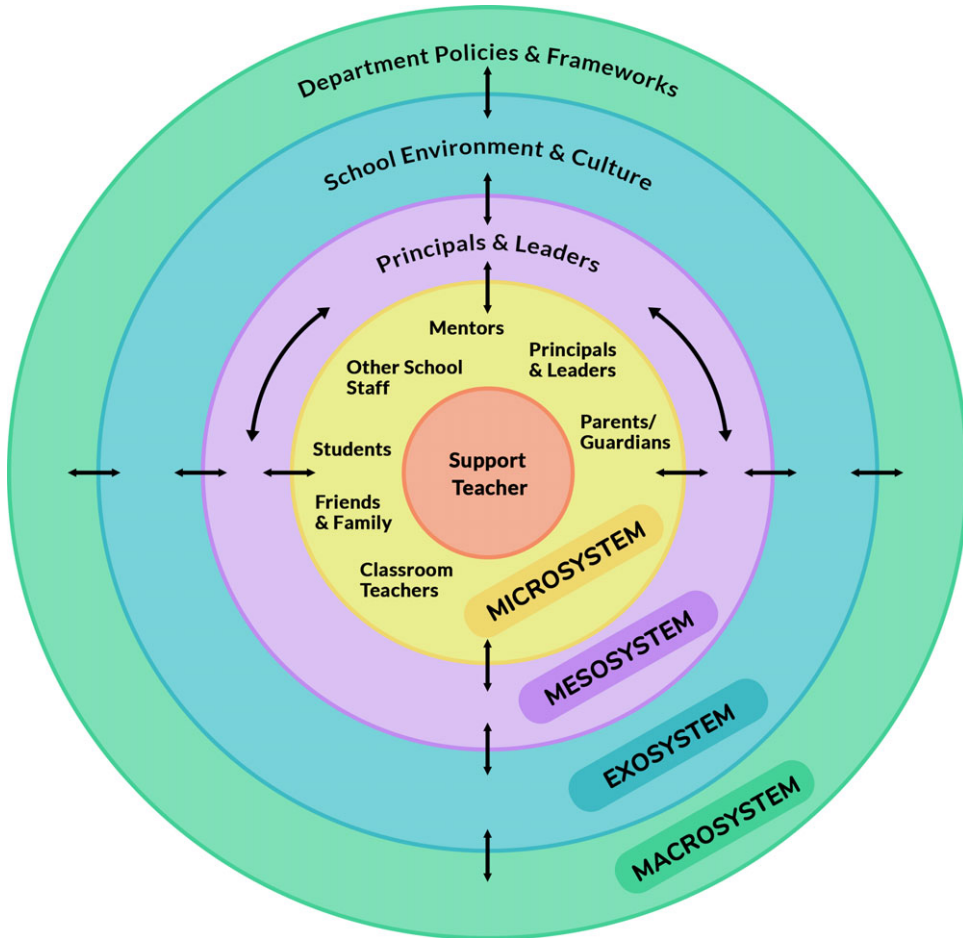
Department Policies & Frameworks

School Environment & Culture

Principals & Leaders

Mentors

Other School Staff

Principals & Leaders

Parents/ Guardians

Students

Support Teacher

Friends & Family

Classroom Teachers

MICROSYSTEM

MESOSYSTEM

EXOSYSTEM

MACROSYSTEM